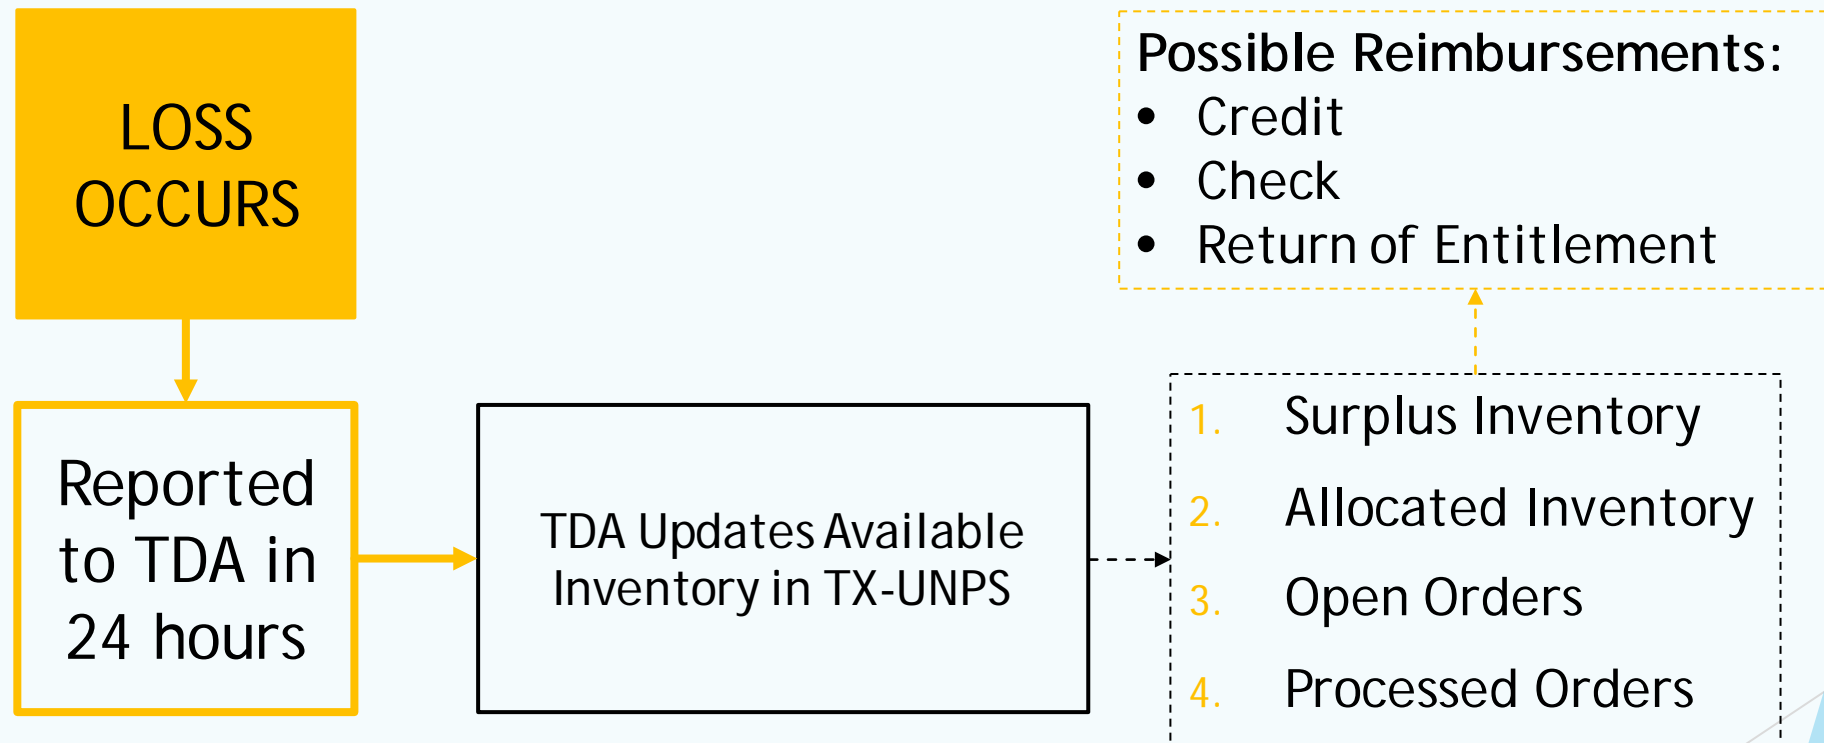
LOSS OCCURS

Reported to TDA in 24 hours

TDA Updates Available Inventory in TX-UNPS

1. Surplus Inventory
2. Allocated Inventory
3. Open Orders
4. Processed Orders

Possible Reimbursements:
- Credit
- Check
- Return of Entitlement